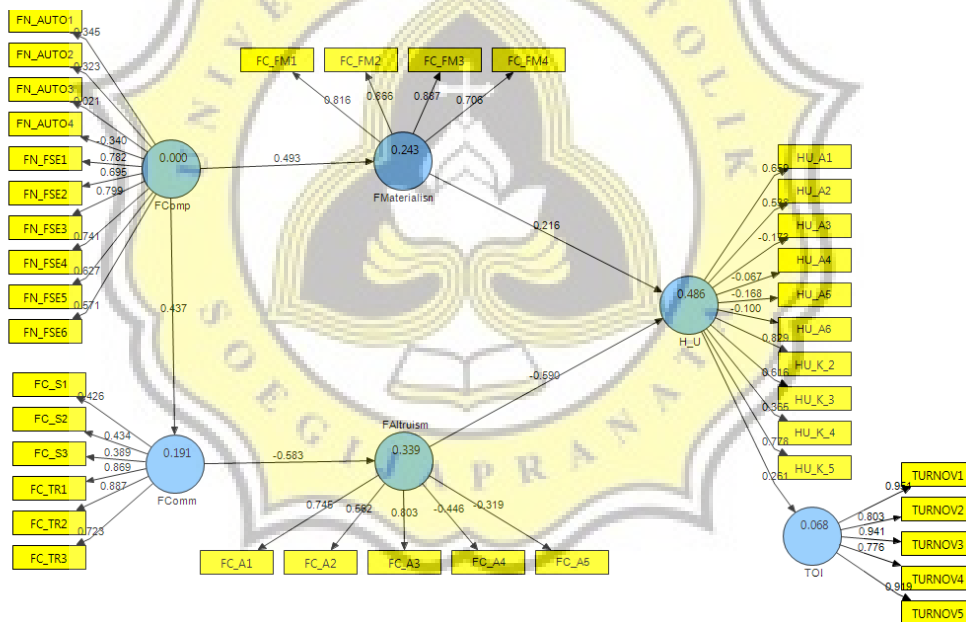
FN_AUTO1
0.345
FN_AUTO2
0.323
FN_AUTO3
0.021
FN_AUTO4
0.340
FN_FSE1
0.782
0.695
FN_FSE2
0.799
FN_FSE3
0.741
FN_FSE4
0.627
FN_FSE5
0.571
FN_FSE6
0.000
FComp
0.493
0.437
FC_FM1
FC_FM2
FC_FM3
FC_FM4
0.816
0.866
0.867
0.706
0.243
FMaterialism
0.216
HU_A1
HU_A2
HU_A3
HU_A4
HU_A5
HU_A6
HU_K_2
HU_K_3
HU_K_4
HU_K_5
0.659
0.596
-0.173
-0.067
-0.168
-0.100
0.829
0.616
0.365
0.778
0.486
H_U
0.261
-0.590
FC_S1
0.426
FC_S2
0.434
FC_S3
0.389
0.869
FC_TR1
0.887
FC_TR2
0.723
FC_TR3
0.191
FComm
-0.583
FAltruism
0.339
0.746
0.562
0.803
-0.446
-0.319
FC_A1
FC_A2
FC_A3
FC_A4
FC_A5
0.068
TOI
TURNOV1
TURNOV2
TURNOV3
TURNOV4
TURNOV5
0.954
0.803
0.941
0.776
0.919